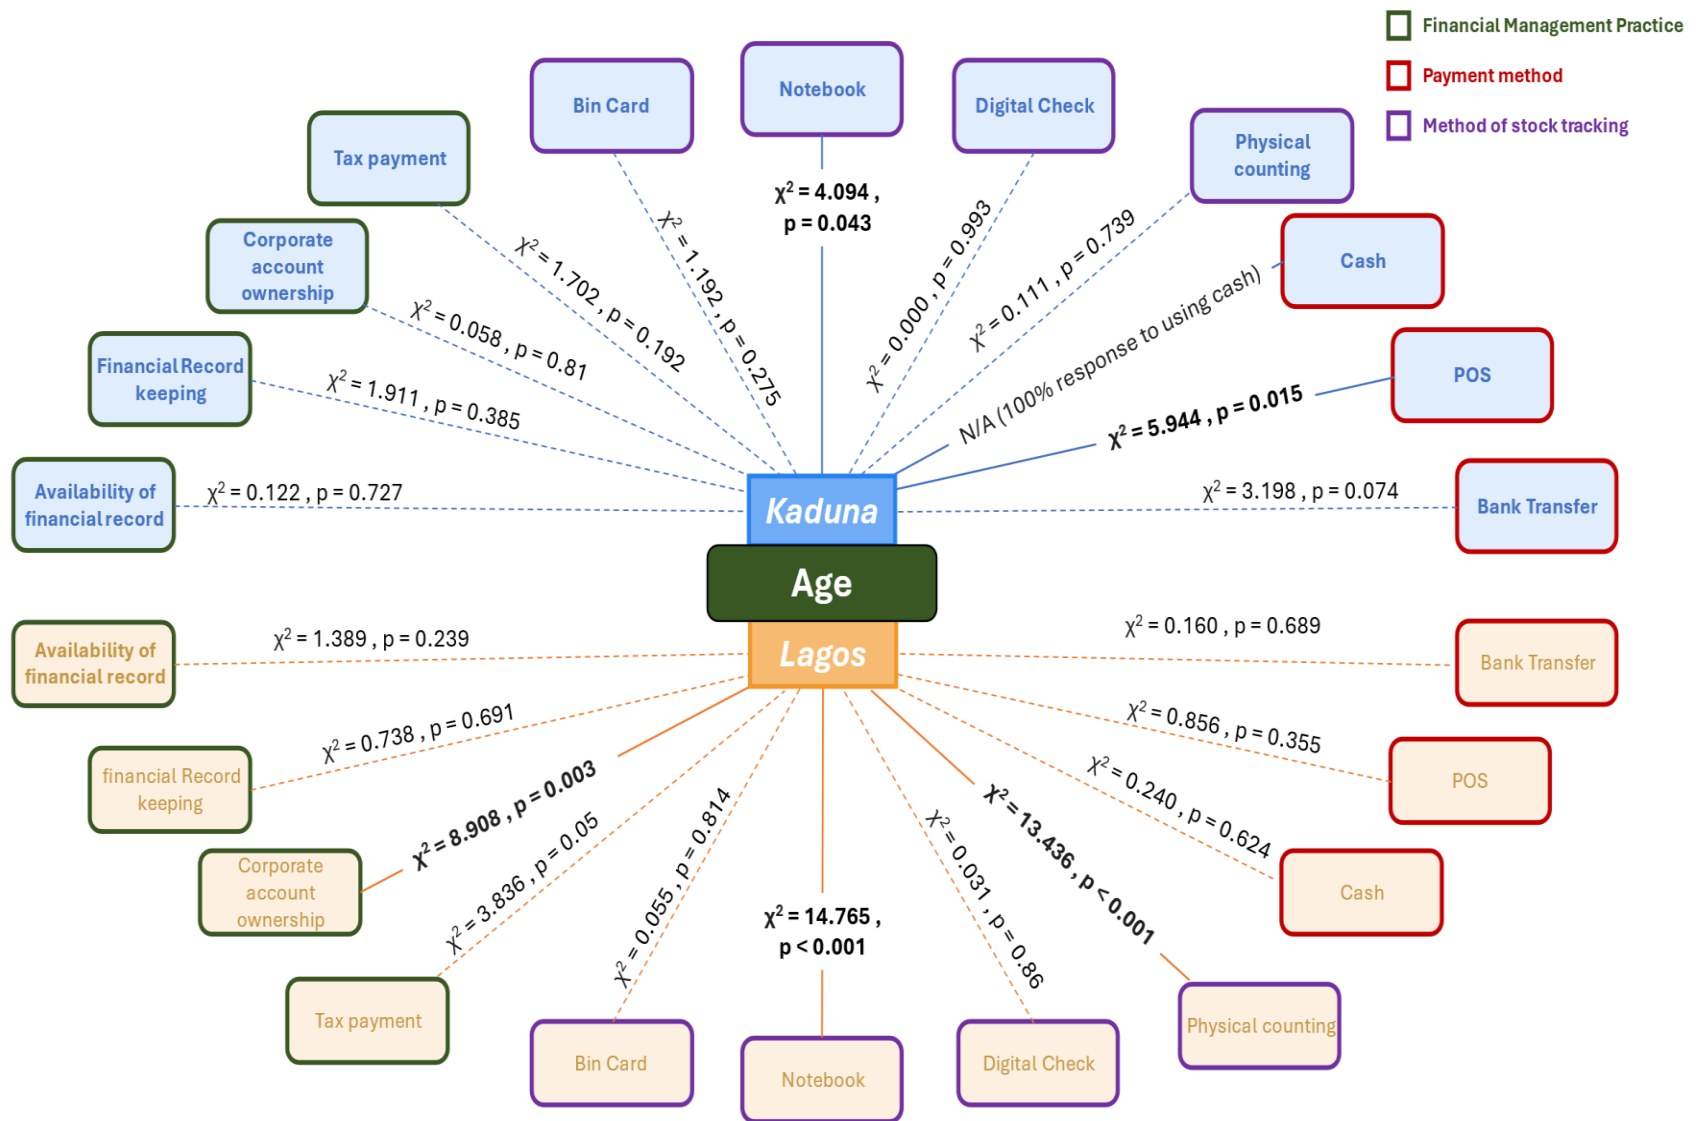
Financial Management Practice
Payment method
Method of stock tracking

Bin Card
Notebook
Digital Check
Tax payment
Physical counting
Corporate account ownership
Cash
Financial Record keeping
POS
Availability of financial record
Bank Transfer

$\chi^2 = 4.094$ , p = 0.043
$\chi^2 = 1.702$ , p = 0.192
$\chi^2 = 1.192$ , p = 0.275
$\chi^2 = 0.000$ , p = 0.993
$\chi^2 = 0.111$ , p = 0.739
$\chi^2 = 0.058$ , p = 0.81
N/A (100% response to using cash)
$\chi^2 = 1.911$ , p = 0.385
$\chi^2 = 5.944$ , p = 0.015
$\chi^2 = 0.122$ , p = 0.727
$\chi^2 = 3.198$ , p = 0.074

Kaduna
Age
Lagos

$\chi^2 = 1.389$ , p = 0.239
$\chi^2 = 0.160$ , p = 0.689
$\chi^2 = 0.738$ , p = 0.691
$\chi^2 = 0.856$ , p = 0.355
$\chi^2 = 8.908$ , p = 0.003
$\chi^2 = 0.240$ , p = 0.624
$\chi^2 = 3.836$ , p = 0.05
$\chi^2 = 0.055$ , p = 0.814
$\chi^2 = 13.436$ , p < 0.001
$\chi^2 = 0.031$ , p = 0.86
$\chi^2 = 14.765$ , p < 0.001

Availability of financial record
Bank Transfer
financial Record keeping
POS
Corporate account ownership
Cash
Tax payment
Physical counting
Bin Card
Notebook
Digital Check